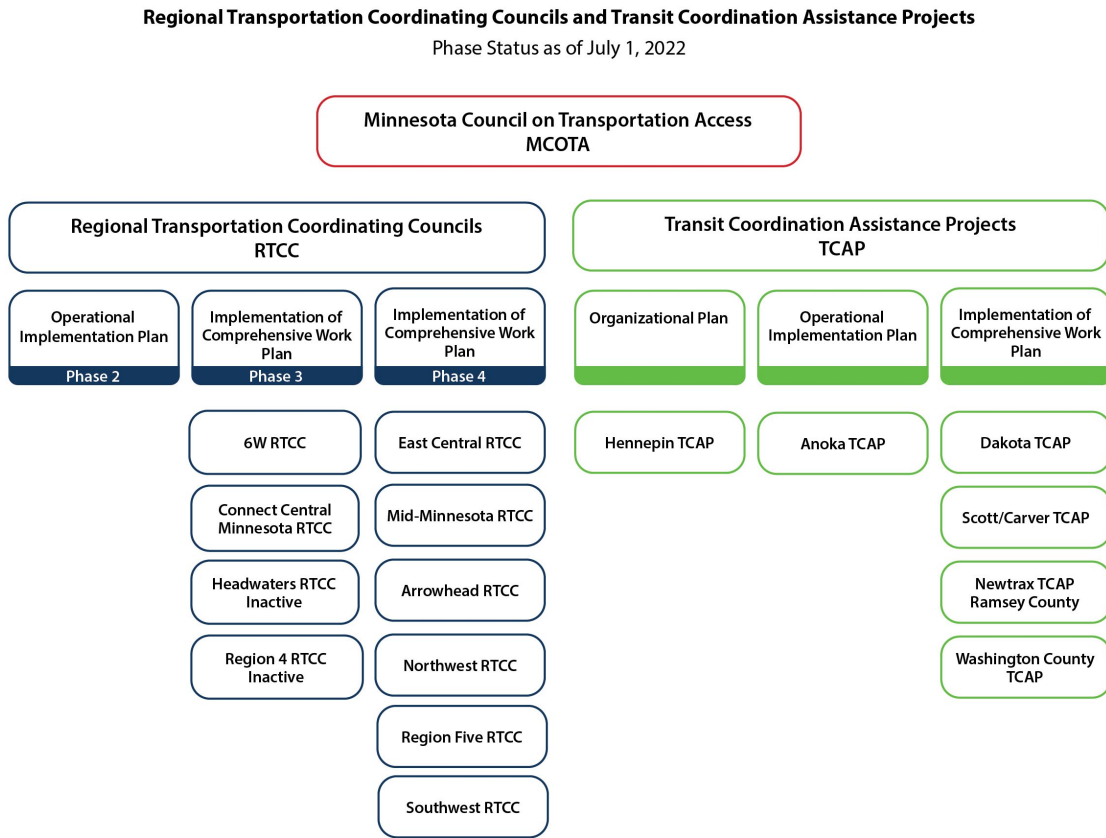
Regional Transportation Coordinating Councils and Transit Coordination Assistance Projects
Phase Status as of July 1, 2022

Minnesota Council on Transportation Access
MCOTA

Regional Transportation Coordinating Councils
RTCC

Operational Implementation Plan
Phase 2

Implementation of Comprehensive Work Plan
Phase 3

Implementation of Comprehensive Work Plan
Phase 4

6W RTCC

Connect Central Minnesota RTCC

Headwaters RTCC Inactive

Region 4 RTCC Inactive

East Central RTCC

Mid-Minnesota RTCC

Arrowhead RTCC

Northwest RTCC

Region Five RTCC

Southwest RTCC

Transit Coordination Assistance Projects
TCAP

Organizational Plan

Operational Implementation Plan

Implementation of Comprehensive Work Plan

Hennepin TCAP

Anoka TCAP

Dakota TCAP

Scott/Carver TCAP

Newtrax TCAP Ramsey County

Washington County TCAP